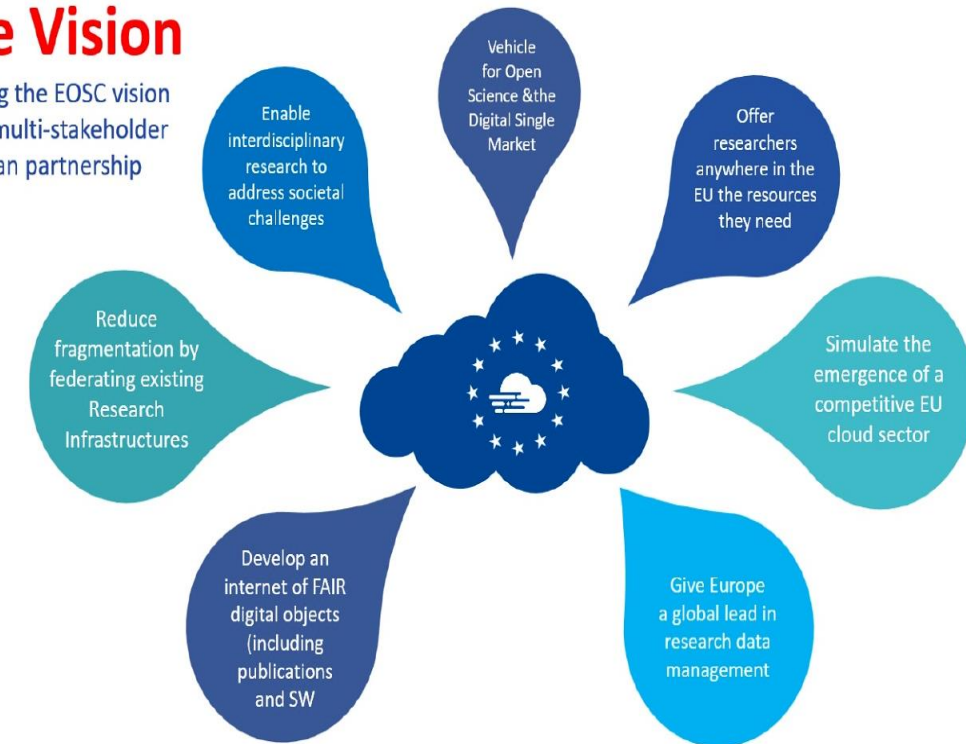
e Vision

g the EOSC vision
multi-stakeholder
an partnership

Vehicle for Open Science &the Digital Single Market

Enable interdisciplinary research to address societal challenges

Offer researchers anywhere in the EU the resources they need

Reduce fragmentation by federating existing Research Infrastructures

Simulate the emergence of a competitive EU cloud sector

Develop an internet of FAIR digital objects (including publications and SW

Give Europe a global lead in research data management